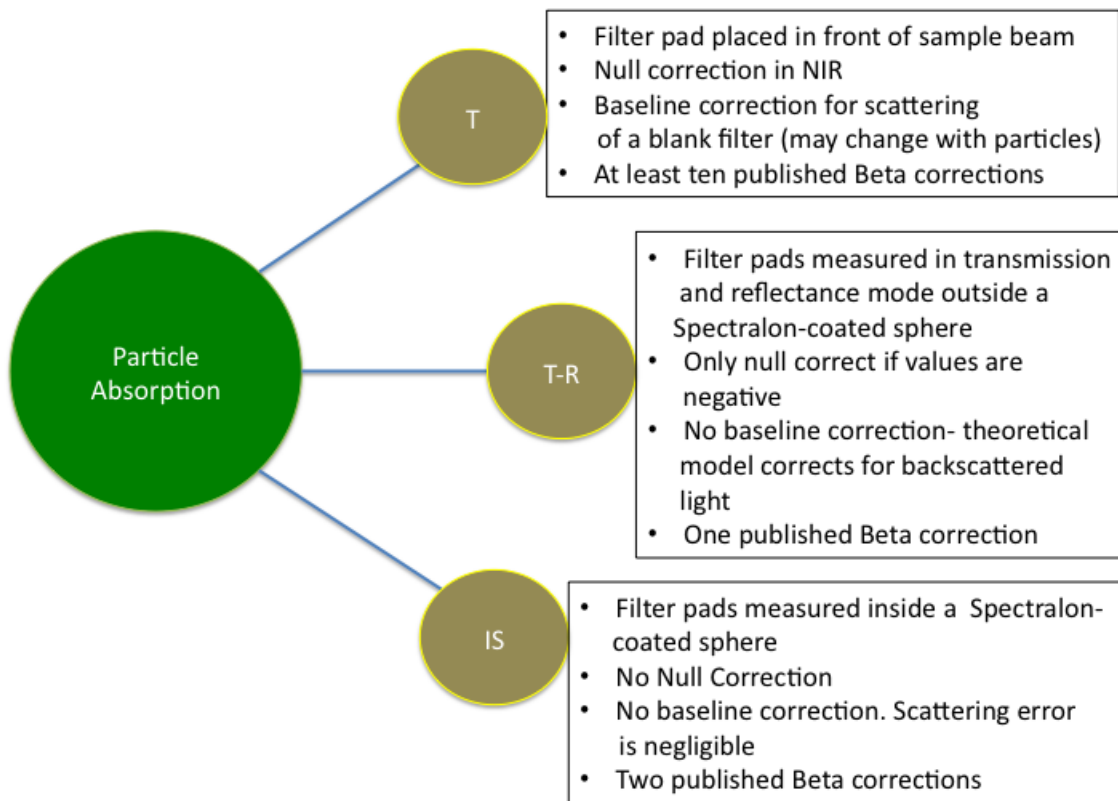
Particle Absorption

T

- Filter pad placed in front of sample beam
- Null correction in NIR
- Baseline correction for scattering of a blank filter (may change with particles)
- At least ten published Beta corrections

T-R

- Filter pads measured in transmission and reflectance mode outside a Spectralon-coated sphere
- Only null correct if values are negative
- No baseline correction- theoretical model corrects for backscattered light
- One published Beta correction

IS

- Filter pads measured inside a Spectralon-coated sphere
- No Null Correction
- No baseline correction. Scattering error is negligible
- Two published Beta corrections